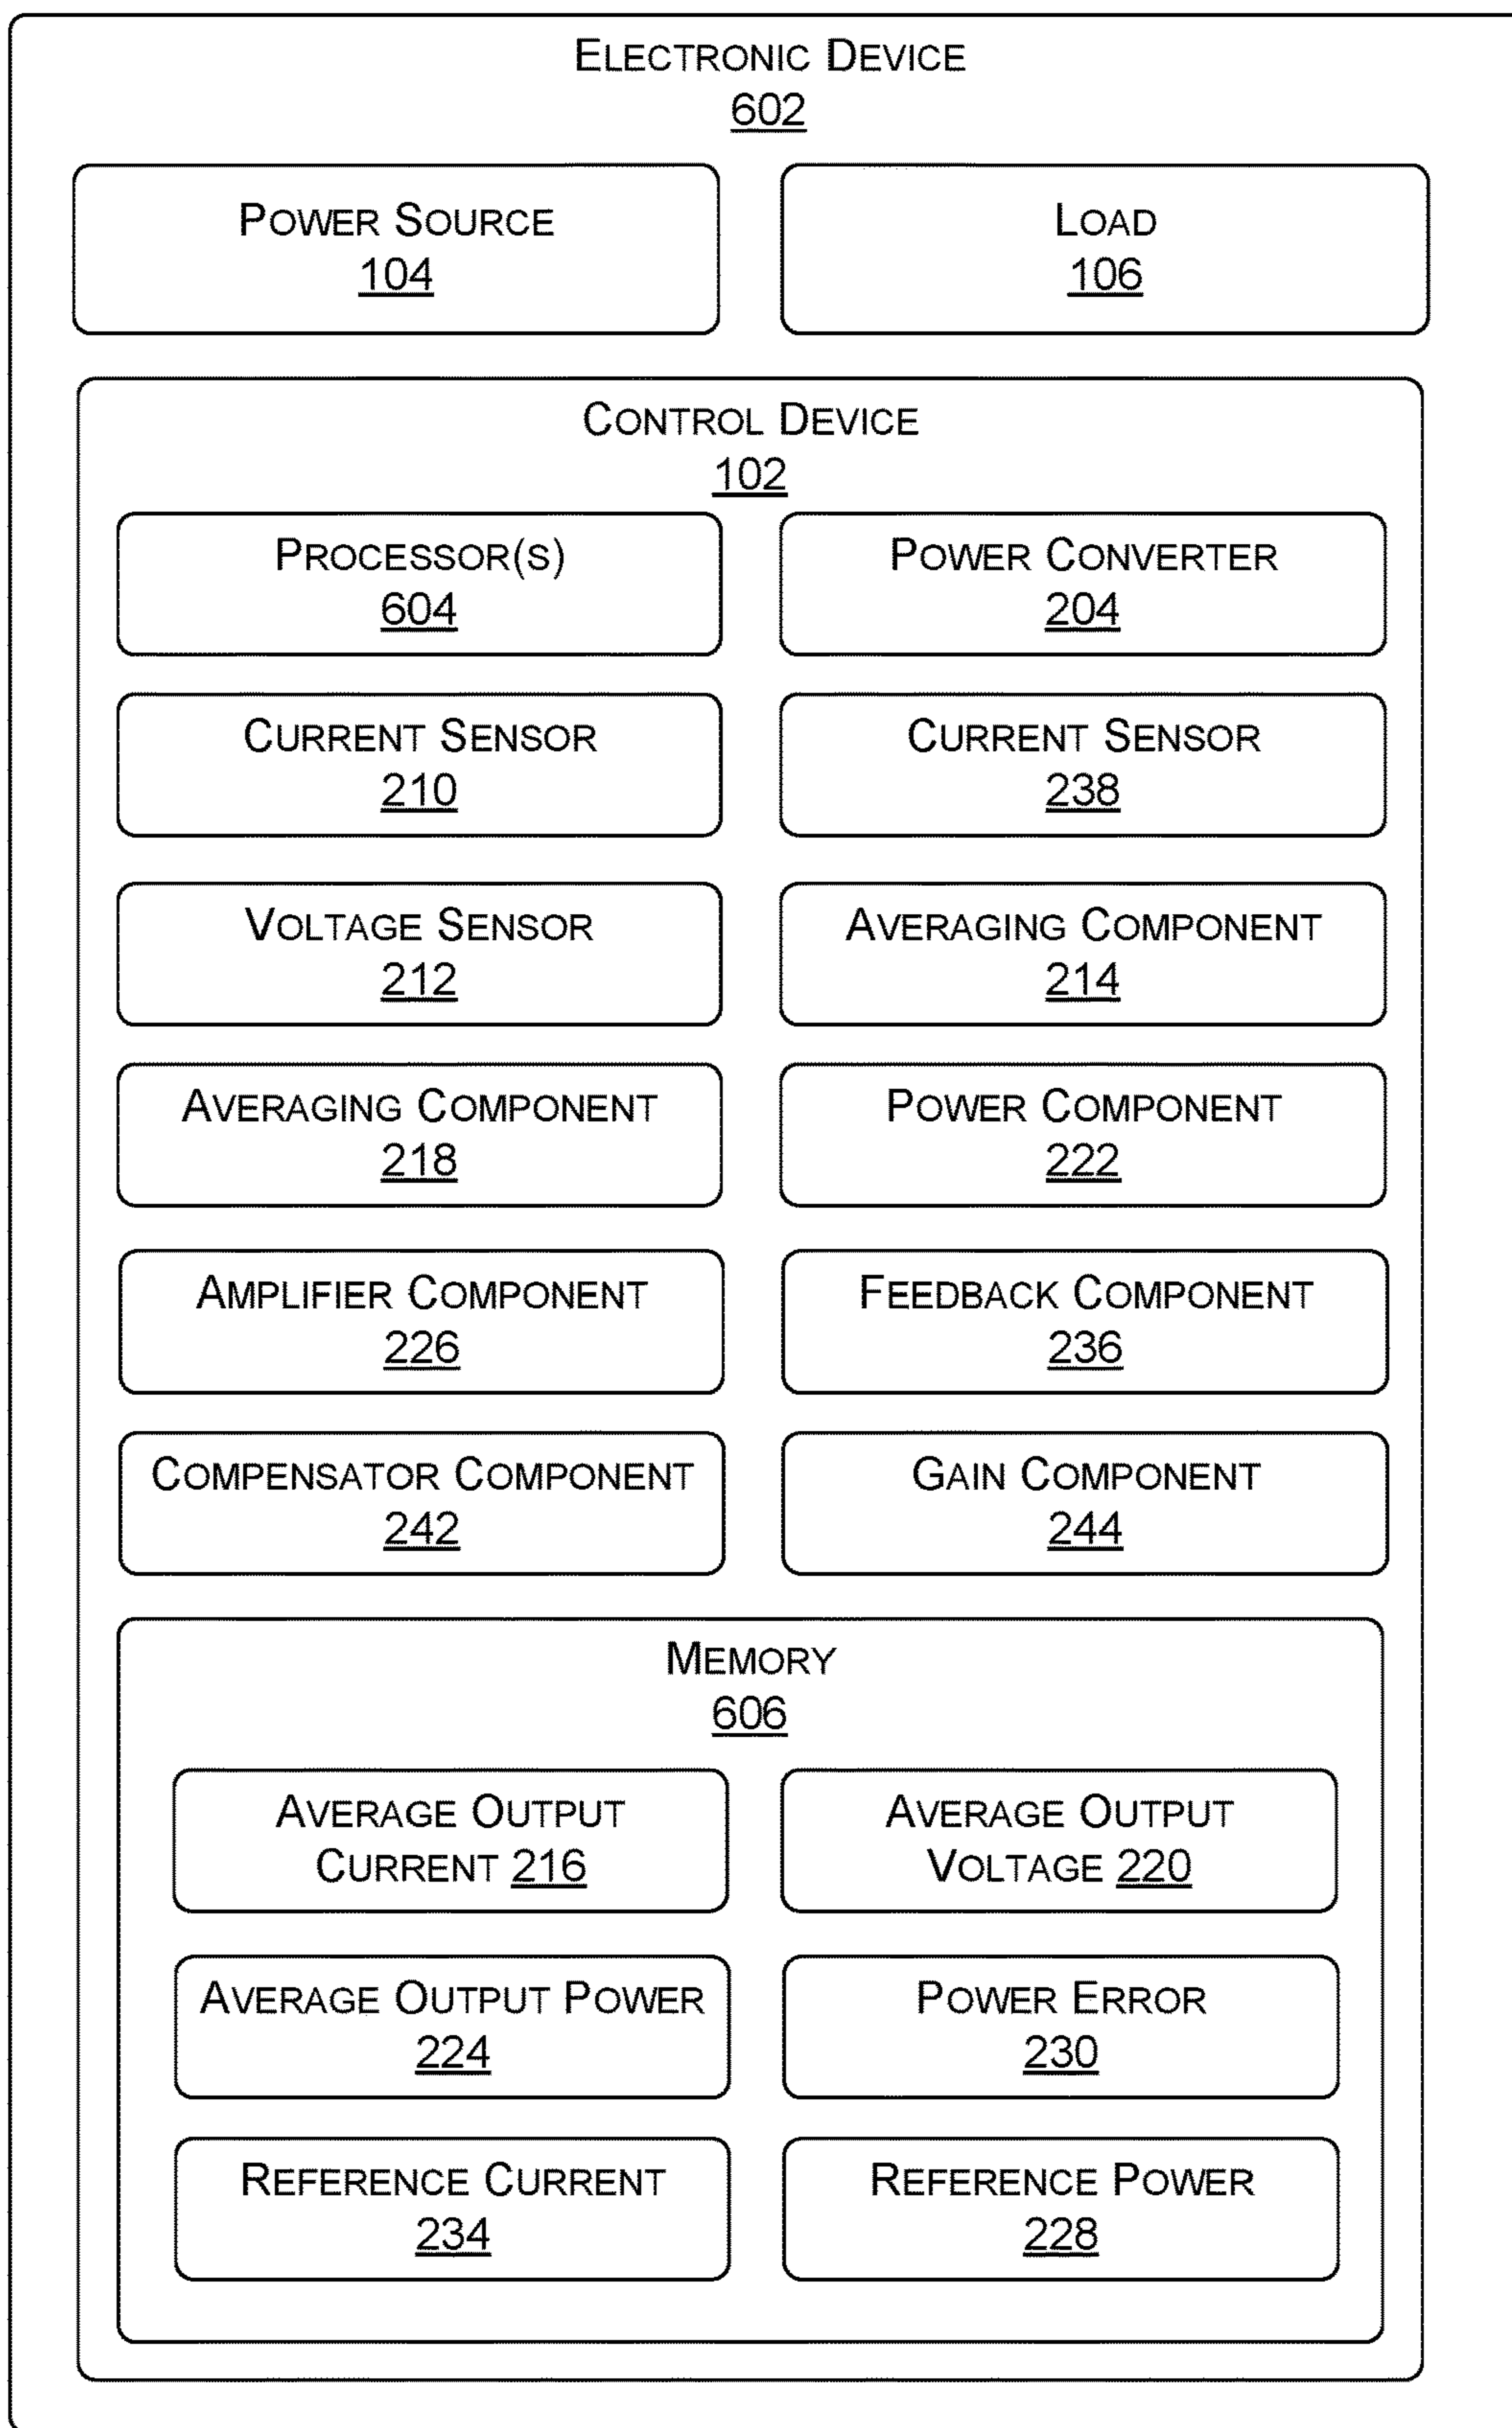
Electronic Device
602

Power Source
104

Load
106

Control Device
102

Processor(s)
604

Power Converter
204

Current Sensor
210

Current Sensor
238

Voltage Sensor
212

Averaging Component
214

Averaging Component
218

Power Component
222

Amplifier Component
226

Feedback Component
236

Compensator Component
242

Gain Component
244

Memory
606

Average Output Current 216

Average Output Voltage 220

Average Output Power
224

Power Error
230

Reference Current
234

Reference Power
228